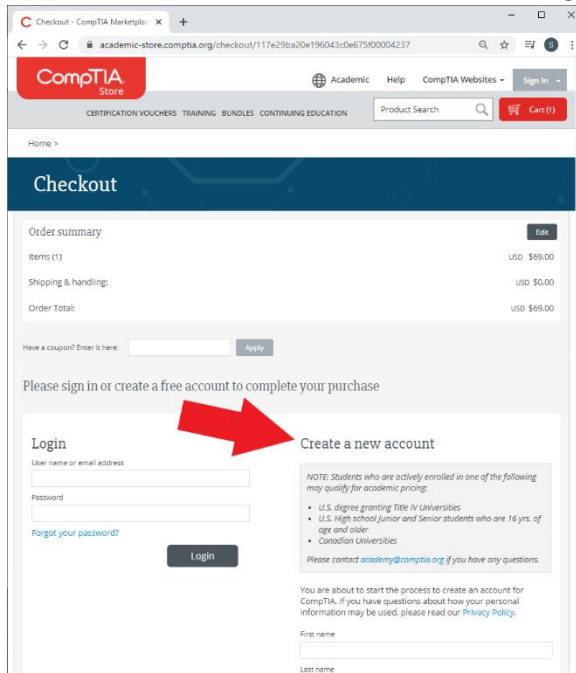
Checkout - CompTIA Marketplac ×   +

academic-store.comptia.org/checkout/117e29ba20e196043c0e675f00004237

CompTIA Store

Academic   Help   CompTIA Websites ▾   Sign In ▾

CERTIFICATION VOUCHERS   TRAINING   BUNDLES   CONTINUING EDUCATION

Product Search

Cart (1)

Home >

Checkout

Order summary

Edit

Items (1)   USD $69.00

Shipping & handling:   USD $0.00

Order Total:   USD $69.00

Have a coupon? Enter it here:

Apply

Please sign in or create a free account to complete your purchase

Login

User name or email address

Password

Forgot your password?

Login

Create a new account

NOTE: Students who are actively enrolled in one of the following may qualify for academic pricing:

- U.S. degree granting Title IV Universities
- U.S. High school Junior and Senior students who are 16 yrs. of age and older
- Canadian Universities

Please contact academy@comptia.org if you have any questions.

You are about to start the process to create an account for CompTIA. If you have questions about how your personal information may be used, please read our Privacy Policy.

First name

Last name